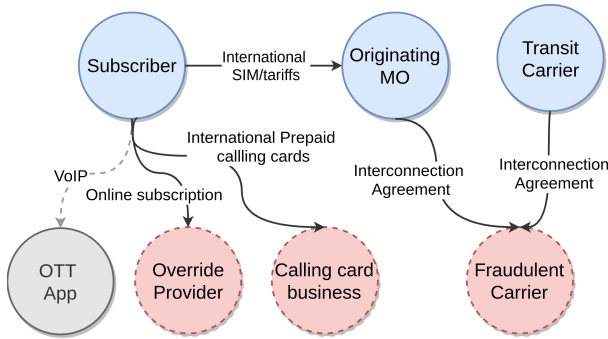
Subscriber

International SIM/tariffs

Originating MO

Transit Carrier

International Prepaid callling cards

VoIP

Online subscription

Interconnection Agreement

Interconnection Agreement

OTT App

Override Provider

Calling card business

Fraudulent Carrier